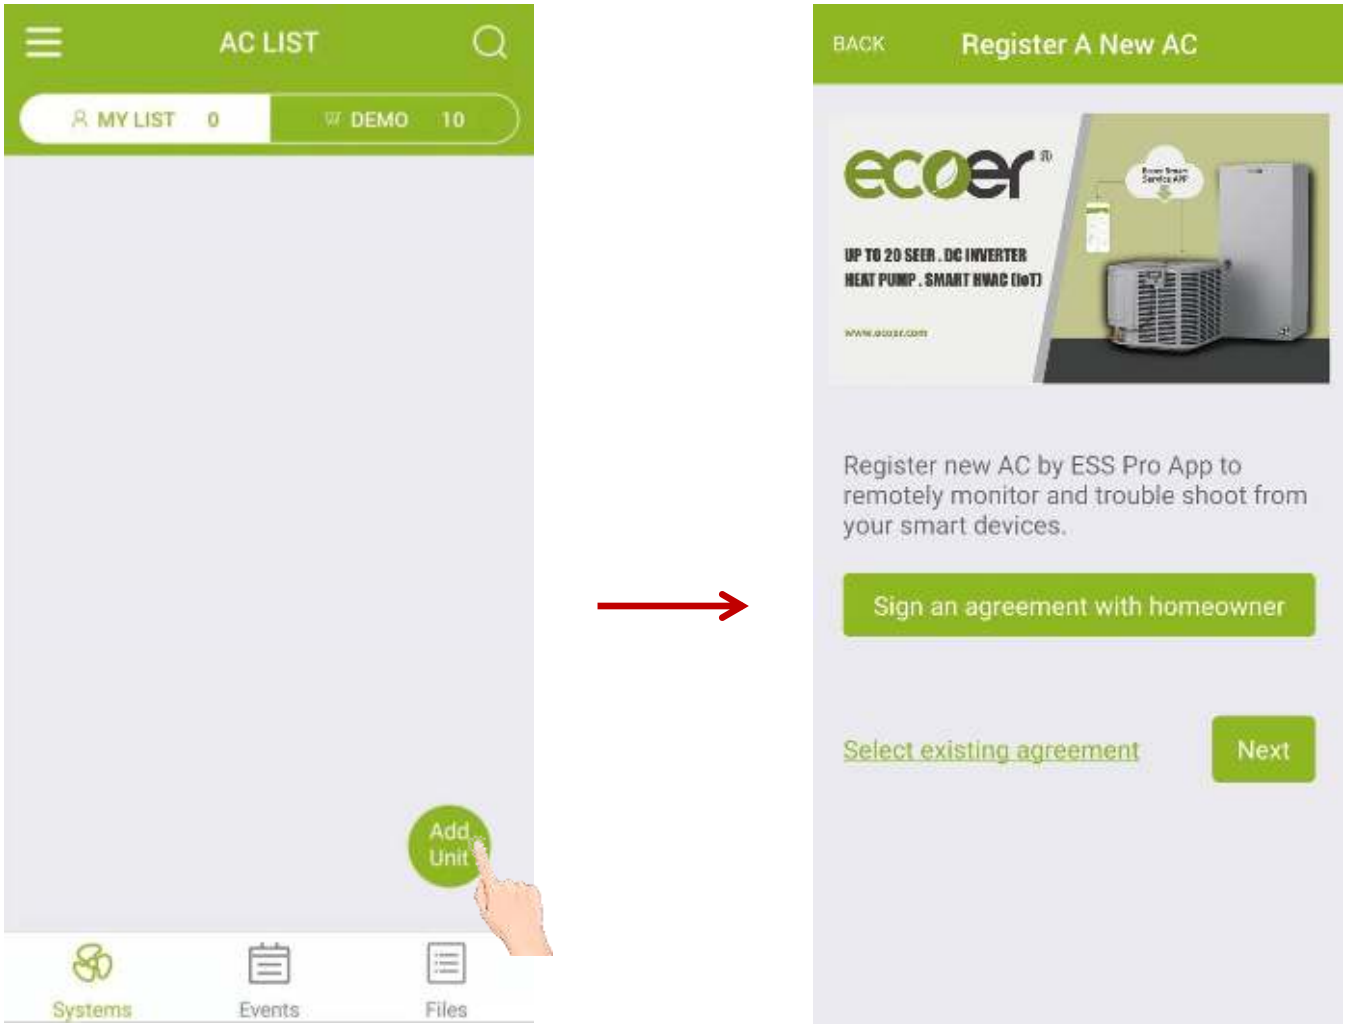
AC LIST

MY LIST 0

DEMO 10

Add Unit

Systems

Events

Files

BACK

Register A New AC

ecoer

UP TO 20 SEER . DC INVERTER HEAT PUMP . SMART HVAC (IoT)

www.ecoer.com

Ecoer Smart Service APP

Register new AC by ESS Pro App to remotely monitor and trouble shoot from your smart devices.

Sign an agreement with homeowner

Select existing agreement

Next